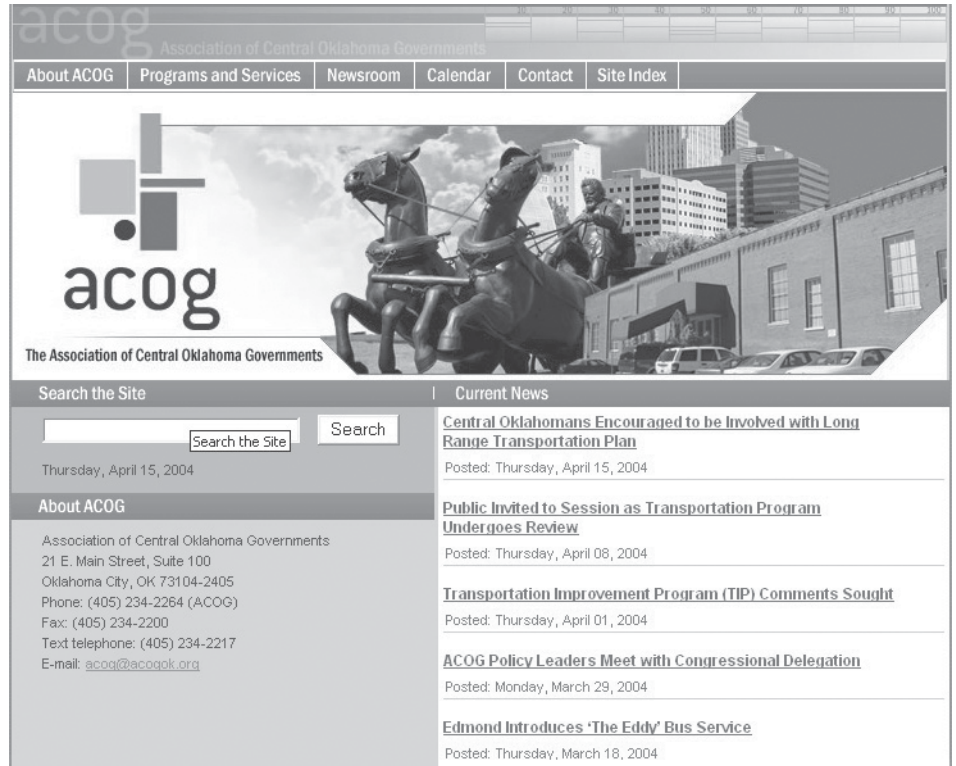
acog
Association of Central Oklahoma Governments

10 20 30 40 50 60 70 80 90 100

About ACOG | Programs and Services | Newsroom | Calendar | Contact | Site Index

acog
The Association of Central Oklahoma Governments

Search the Site

Search the Site
Search

Thursday, April 15, 2004

About ACOG

Association of Central Oklahoma Governments
21 E. Main Street, Suite 100
Oklahoma City, OK 73104-2405
Phone: (405) 234-2264 (ACOG)
Fax: (405) 234-2200
Text telephone: (405) 234-2217
E-mail: acog@acogok.org

Current News

Central Oklahomans Encouraged to be Involved with Long Range Transportation Plan
Posted: Thursday, April 15, 2004

Public Invited to Session as Transportation Program Undergoes Review
Posted: Thursday, April 08, 2004

Transportation Improvement Program (TIP) Comments Sought
Posted: Thursday, April 01, 2004

ACOG Policy Leaders Meet with Congressional Delegation
Posted: Monday, March 29, 2004

Edmond Introduces 'The Eddy' Bus Service
Posted: Thursday, March 18, 2004